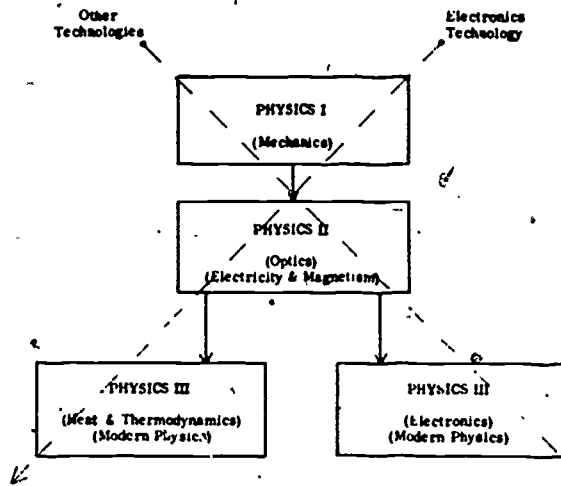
Other Technologies

Electronics Technology

PHYSICS I
(Mechanics)

PHYSICS II
(Optics)
(Electricity & Magnetism)

PHYSICS III
(Heat & Thermodynamics)
(Modern Physics)

PHYSICS III
(Electronics)
(Modern Physics)